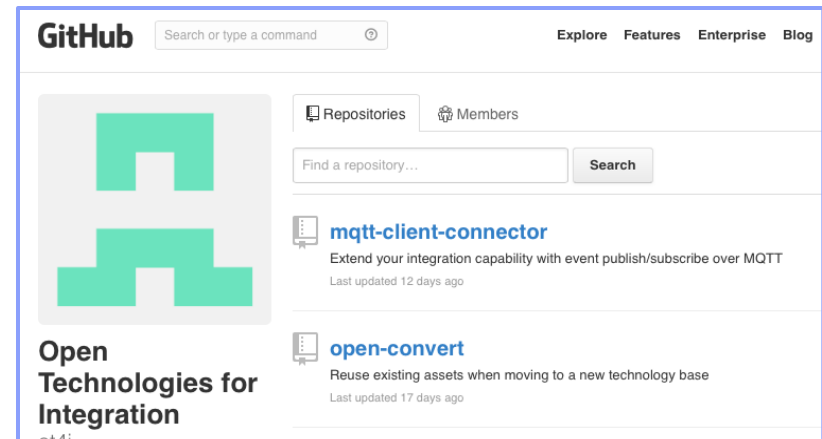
GitHub

Search or type a command

Explore Features Enterprise Blog

Repositories Members

Find a repository…

Search

mqtt-client-connector

Extend your integration capability with event publish/subscribe over MQTT

Last updated 12 days ago

open-convert

Reuse existing assets when moving to a new technology base

Last updated 17 days ago

Open Technologies for Integration

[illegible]